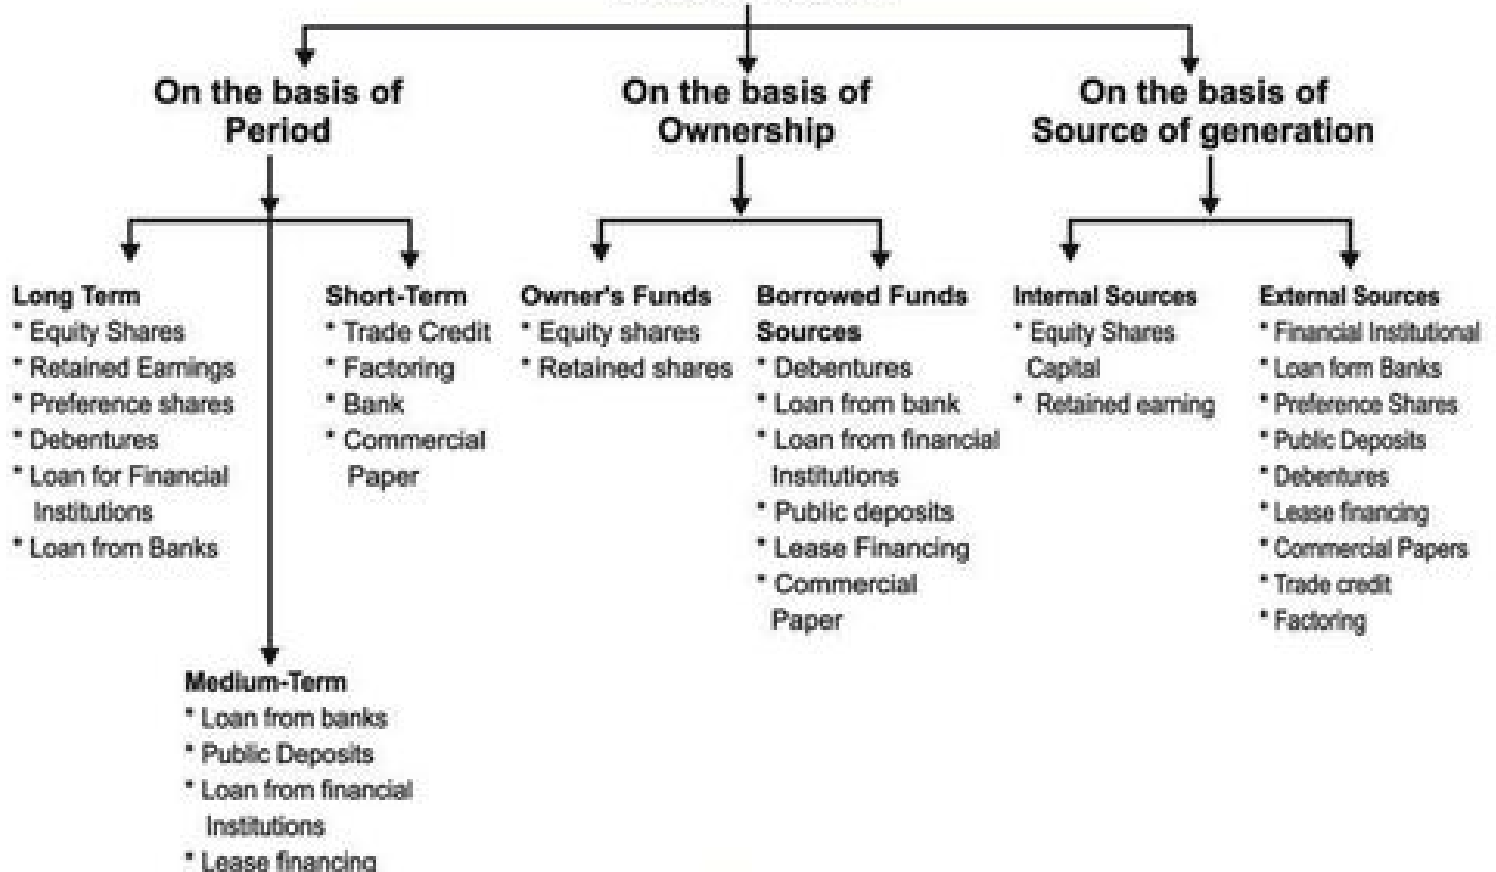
On the basis of Period

On the basis of Ownership

On the basis of Source of generation

Long Term
* Equity Shares
* Retained Earnings
* Preference shares
* Debentures
* Loan for Financial Institutions
* Loan from Banks

Short-Term
* Trade Credit
* Factoring
* Bank
* Commercial Paper

Medium-Term
* Loan from banks
* Public Deposits
* Loan from financial Institutions
* Lease financing

Owner's Funds
* Equity shares
* Retained shares

Borrowed Funds Sources
* Debentures
* Loan from bank
* Loan from financial Institutions
* Public deposits
* Lease Financing
* Commercial Paper

Internal Sources
* Equity Shares Capital
* Retained earning

External Sources
* Financial Institutional
* Loan form Banks
* Preference Shares
* Public Deposits
* Debentures
* Lease financing
* Commercial Papers
* Trade credit
* Factoring